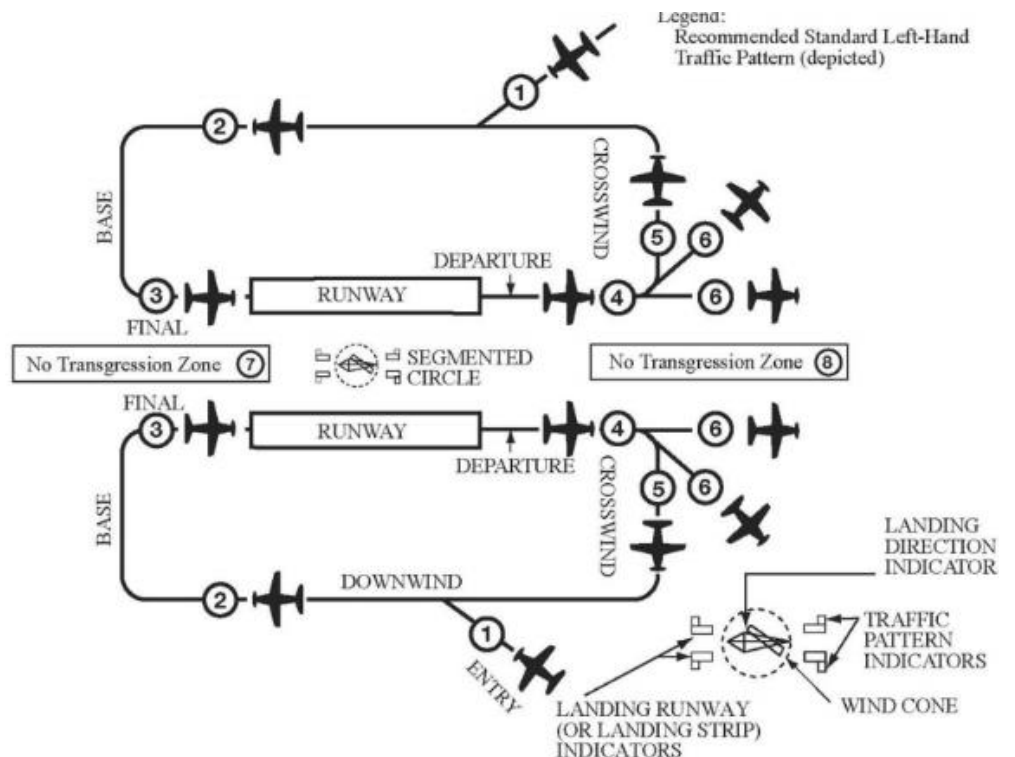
Legend:
Recommended Standard Left-Hand Traffic Pattern (depicted)

1
2
CROSSWIND
BASE
5
6
DEPARTURE
3
RUNWAY
4
6
FINAL

No Transgression Zone 7

SEGMENTED CIRCLE

No Transgression Zone 8

FINAL
3
RUNWAY
4
6
DEPARTURE
CROSSWIND
5
6
BASE
LANDING DIRECTION INDICATOR
2
DOWNWIND
1
TRAFFIC PATTERN INDICATORS
ENTRY
LANDING RUNWAY (OR LANDING STRIP) INDICATORS
WIND CONE